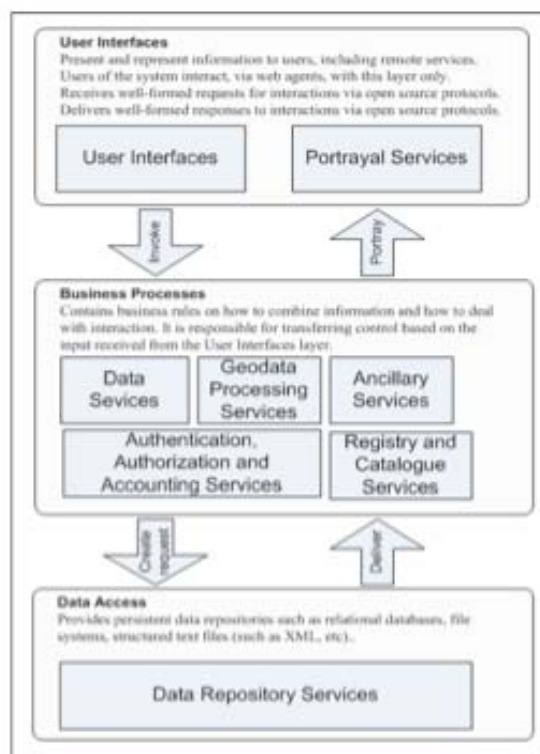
User Interfaces
Present and represent information to users, including remote services. Users of the system interact, via web agents, with this layer only. Receives well-formed requests for interactions via open source protocols. Delivers well-formed responses to interactions via open source protocols.

User Interfaces

Portrayal Services

Invoke

Portray

Business Processes
Contains business rules on how to combine information and how to deal with interaction. It is responsible for transferring control based on the input received from the User Interfaces layer.

Data Services

Geodata Processing Services

Ancillary Services

Authentication, Authorization and Accounting Services

Registry and Catalogue Services

Create request

Deliver

Data Access
Provides persistent data repositories such as relational databases, file systems, structured text files (such as XML, etc).

Data Repository Services